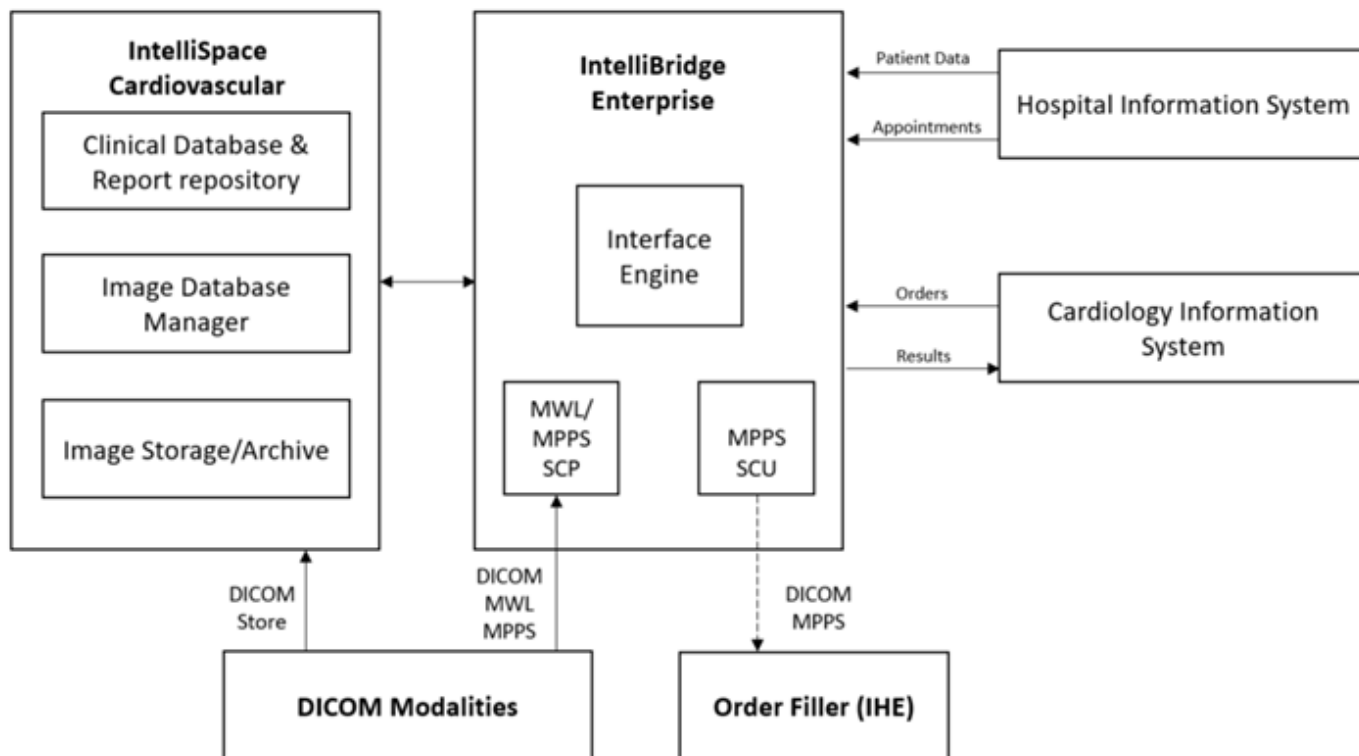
IntelliSpace Cardiovascular

Clinical Database & Report repository

Image Database Manager

Image Storage/Archive

IntelliBridge Enterprise

Interface Engine

MWL/ MPPS SCP

MPPS SCU

Patient Data

Appointments

Hospital Information System

Orders

Results

Cardiology Information System

DICOM Store

DICOM MWL MPPS

DICOM MPPS

DICOM Modalities

Order Filler (IHE)